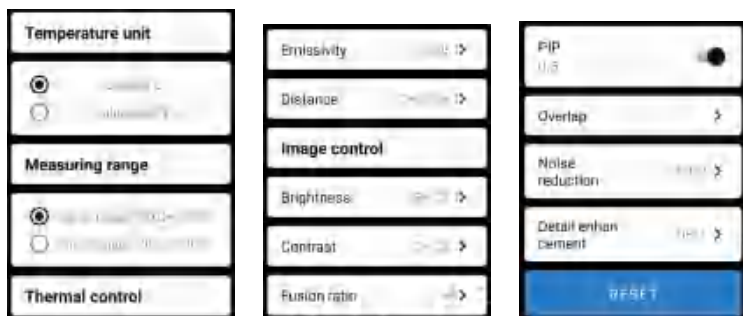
Temperature unit

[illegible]

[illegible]

Measuring range

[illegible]

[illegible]

Thermal control

Emissivity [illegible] >

Distance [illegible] >

Image control

Brightness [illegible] >

Contrast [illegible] >

Fusion ratio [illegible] >

PIP
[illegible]

Overlap >

Noise reduction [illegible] >

Detail enhancement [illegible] >

RESET